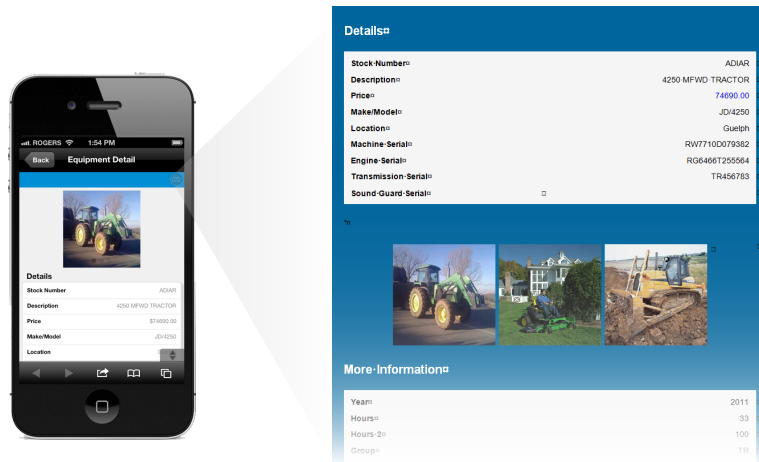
ROGERS 1:54 PM

Back Equipment Detail

Details

| Stock Number | ADIAR |
|---|---|
| Description | 4250 MFWD TRACTOR |
| Price | $74690.00 |
| Make/Model | JD/4250 |
| Location | |

Details¤

| Stock·Number¤ | ADIAR |
|---|---|
| Description¤ | 4250 MFWD·TRACTOR |
| Price¤ | 74690.00 |
| Make/Model¤ | JD/4250 |
| Location¤ | Guelph |
| Machine·Serial¤ | RW7710D079382 |
| Engine·Serial¤ | RG6466T255564 |
| Transmission·Serial¤ | TR456783 |
| Sound·Guard·Serial¤ | ¤ |

¤

More·Information¤

| Year¤ | 2011 |
|---|---|
| Hours¤ | 33 |
| Hours·2¤ | 100 |
| Group¤ | 18 |